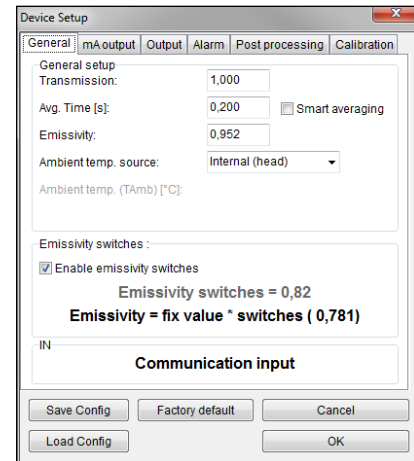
Device Setup

General | mA output | Output | Alarm | Post processing | Calibration

General setup
Transmission: 1,000
Avg. Time [s]: 0,200 Smart averaging
Emissivity: 0,952
Ambient temp. source: Internal (head)
Ambient temp. (TAmb) [°C]:

Emissivity switches :
Enable emissivity switches
Emissivity switches = 0,82
Emissivity = fix value * switches ( 0,781)

IN
Communication input

Save Config | Factory default | Cancel
Load Config | OK